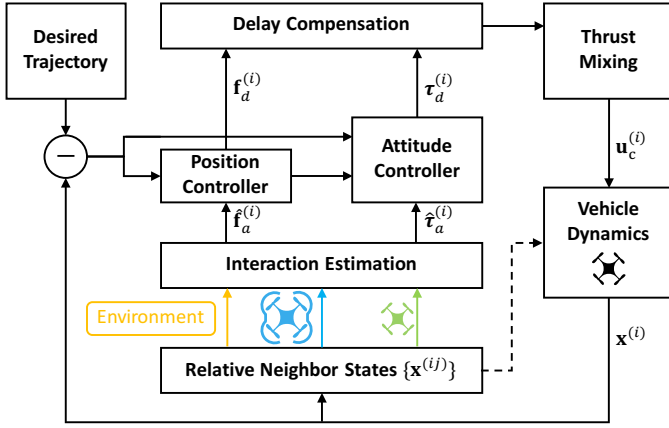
Desired Trajectory

Delay Compensation

Thrust Mixing

$\mathbf{f}_d^{(i)}$

$\boldsymbol{\tau}_d^{(i)}$

$-$

Position Controller

Attitude Controller

$\mathbf{u}_c^{(i)}$

Vehicle Dynamics

$\hat{\mathbf{f}}_a^{(i)}$

$\hat{\boldsymbol{\tau}}_a^{(i)}$

Interaction Estimation

Environment

Relative Neighbor States $\{\mathbf{x}^{(ij)}\}$

$\mathbf{x}^{(i)}$